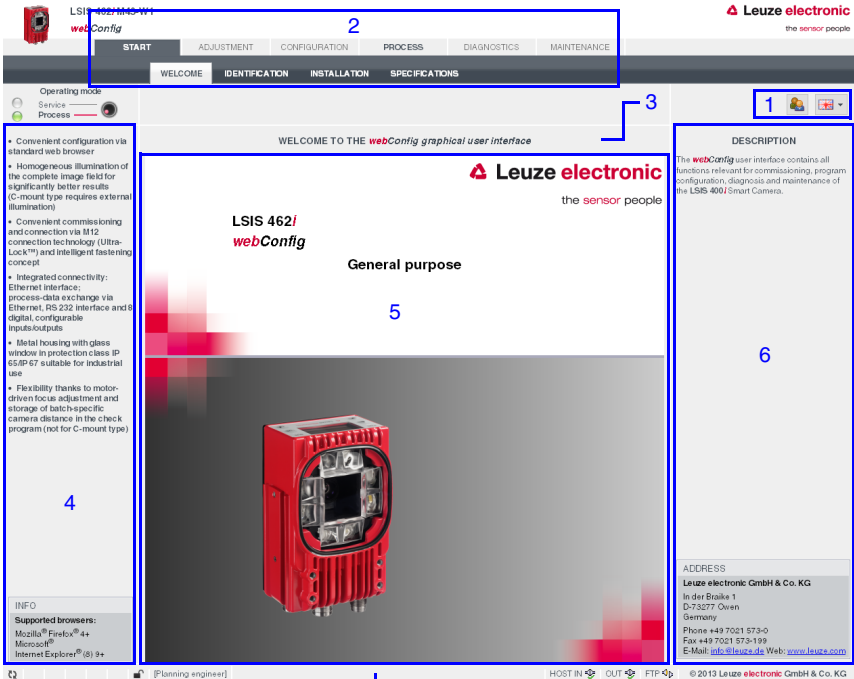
LSIS 462i M45-W1
webConfig

Leuze electronic
the sensor people

2

START ADJUSTMENT CONFIGURATION PROCESS DIAGNOSTICS MAINTENANCE

WELCOME IDENTIFICATION INSTALLATION SPECIFICATIONS

Operating mode
Service
Process

3

1

WELCOME TO THE webConfig graphical user interface

DESCRIPTION

The webConfig user interface contains all functions relevant for commissioning, program configuration, diagnosis and maintenance of the LSIS 400i Smart Camera.

• Convenient configuration via standard web browser
• Homogeneous illumination of the complete image field for significantly better results (C-mount type requires external illumination)
• Convenient commissioning and connection via M12 connection technology (Ultra-Lock™) and intelligent fastening concept
• Integrated connectivity: Ethernet interface; process-data exchange via Ethernet, RS 232 interface and 8 digital, configurable inputs/outputs
• Metal housing with glass window in protection class IP 65/IP 67 suitable for industrial use
• Flexibility thanks to motor-driven focus adjustment and storage of batch-specific camera distance in the check program (not for C-mount type)

Leuze electronic
the sensor people

LSIS 462i
webConfig
General purpose

5

6

4

INFO
Supported browsers:
Mozilla® Firefox® 4+
Microsoft® Internet Explorer® (8) 9+

ADDRESS
Leuze electronic GmbH & Co. KG
In der Braike 1
D-73277 Owen
Germany
Phone +49 7021 573-0
Fax +49 7021 573-199
E-Mail: info@leuze.de Web: www.leuze.com

[Planning engineer]

HOST IN OUT FTP

© 2013 Leuze electronic GmbH & Co. KG